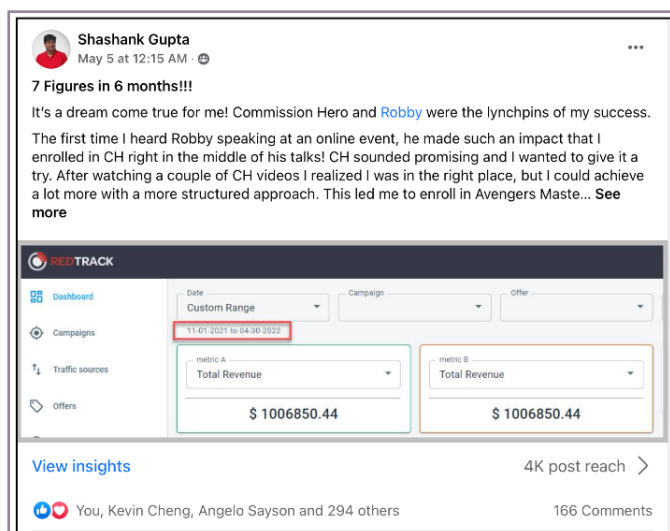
Shashank Gupta
May 5 at 12:15 AM ·

7 Figures in 6 months!!!

It's a dream come true for me! Commission Hero and Robby were the lynchpins of my success.

The first time I heard Robby speaking at an online event, he made such an impact that I enrolled in CH right in the middle of his talks! CH sounded promising and I wanted to give it a try. After watching a couple of CH videos I realized I was in the right place, but I could achieve a lot more with a more structured approach. This led me to enroll in Avengers Maste... See more

REDTRACK

Dashboard
Campaigns
Traffic sources
Offers

Date
Custom Range
Campaign
Offer
11-01-2021 to 04-30-2022

metric A
Total Revenue
$ 1006850.44

metric B
Total Revenue
$ 1006850.44

View insights
4K post reach

You, Kevin Cheng, Angelo Sayson and 294 others
166 Comments